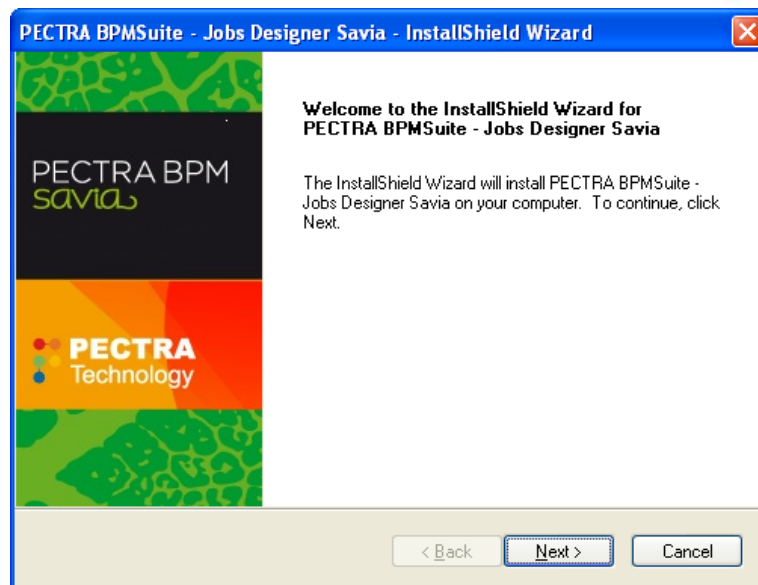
PECTRA BPMSuite - Jobs Designer Savia - InstallShield Wizard

PECTRA BPM
savia

PECTRA
Technology

Welcome to the InstallShield Wizard for PECTRA BPMSuite - Jobs Designer Savia

The InstallShield Wizard will install PECTRA BPMSuite - Jobs Designer Savia on your computer. To continue, click Next.

< Back
Next >
Cancel